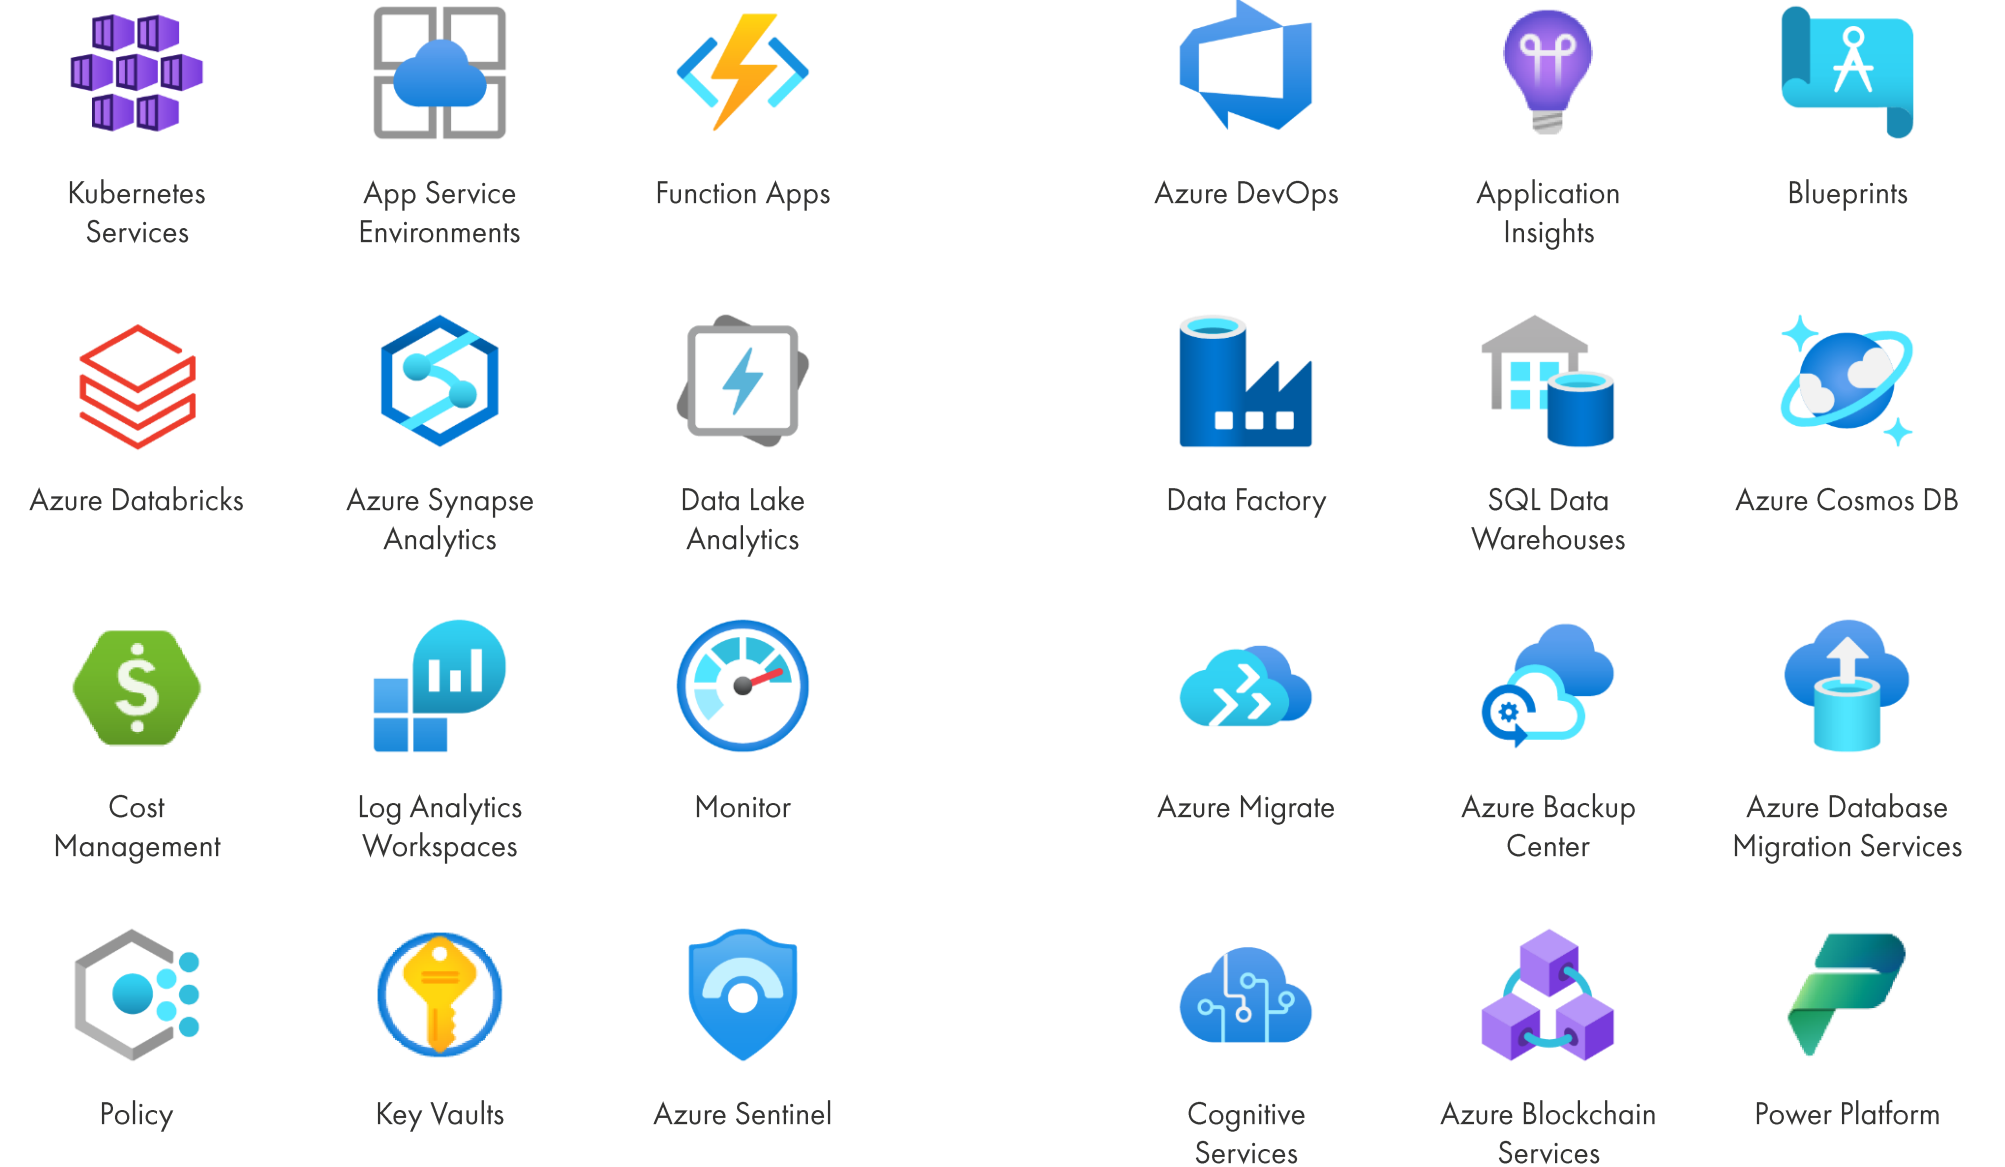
Kubernetes Services

App Service Environments

Function Apps

Azure DevOps

Application Insights

Blueprints

Azure Databricks

Azure Synapse Analytics

Data Lake Analytics

Data Factory

SQL Data Warehouses

Azure Cosmos DB

Cost Management

Log Analytics Workspaces

Monitor

Azure Migrate

Azure Backup Center

Azure Database Migration Services

Policy

Key Vaults

Azure Sentinel

Cognitive Services

Azure Blockchain Services

Power Platform